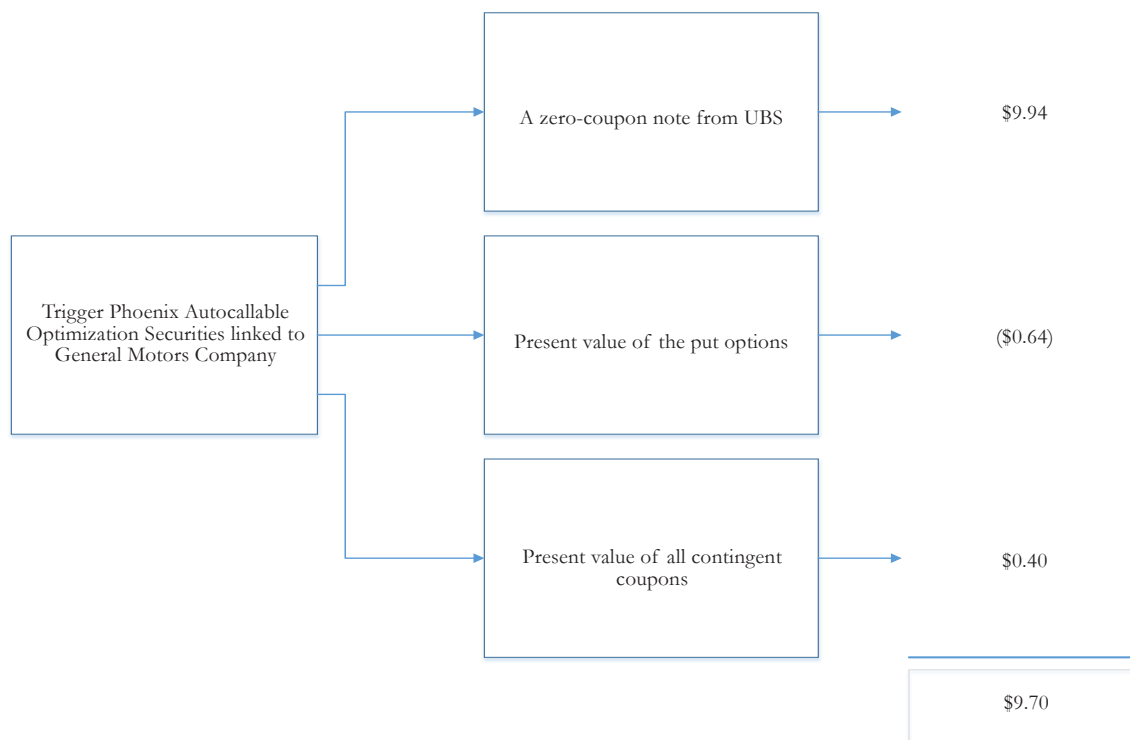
Trigger Phoenix Autocallable Optimization Securities linked to General Motors Company

A zero-coupon note from UBS

$9.94

Present value of the put options

($0.64)

Present value of all contingent coupons

$0.40

$9.70